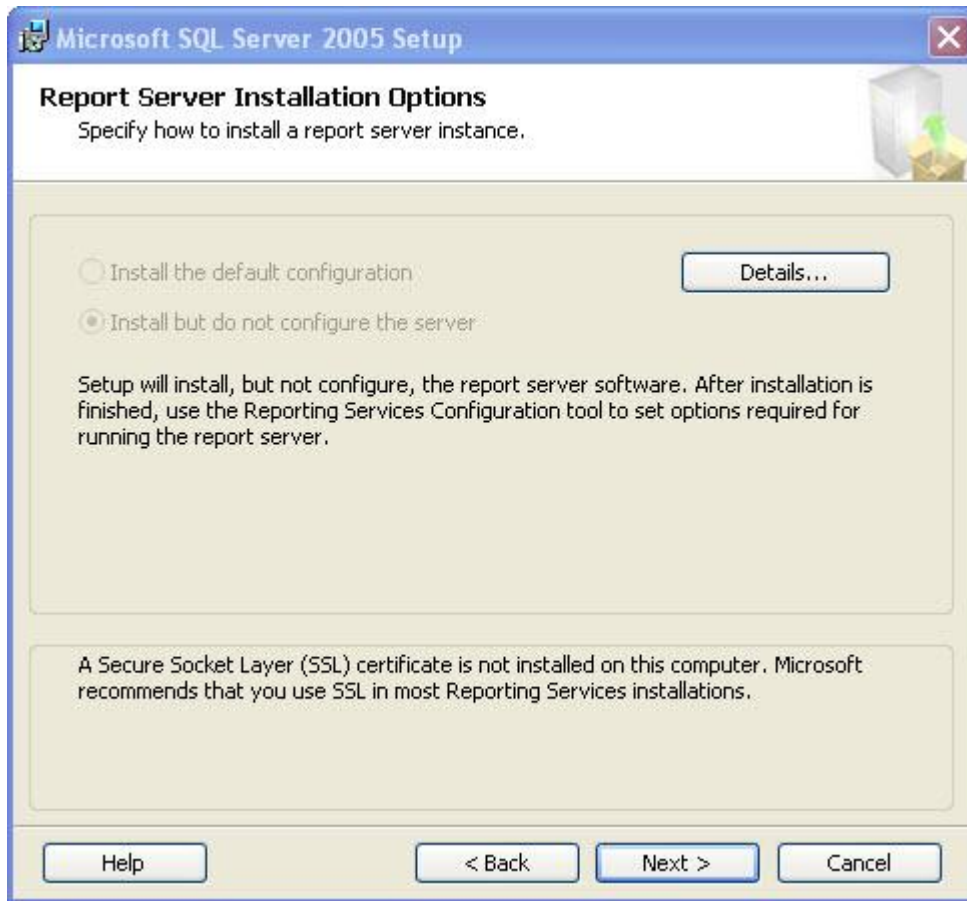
Microsoft SQL Server 2005 Setup

Report Server Installation Options
Specify how to install a report server instance.

Install the default configuration

Details...

Install but do not configure the server

Setup will install, but not configure, the report server software. After installation is finished, use the Reporting Services Configuration tool to set options required for running the report server.

A Secure Socket Layer (SSL) certificate is not installed on this computer. Microsoft recommends that you use SSL in most Reporting Services installations.

Help

< Back

Next >

Cancel